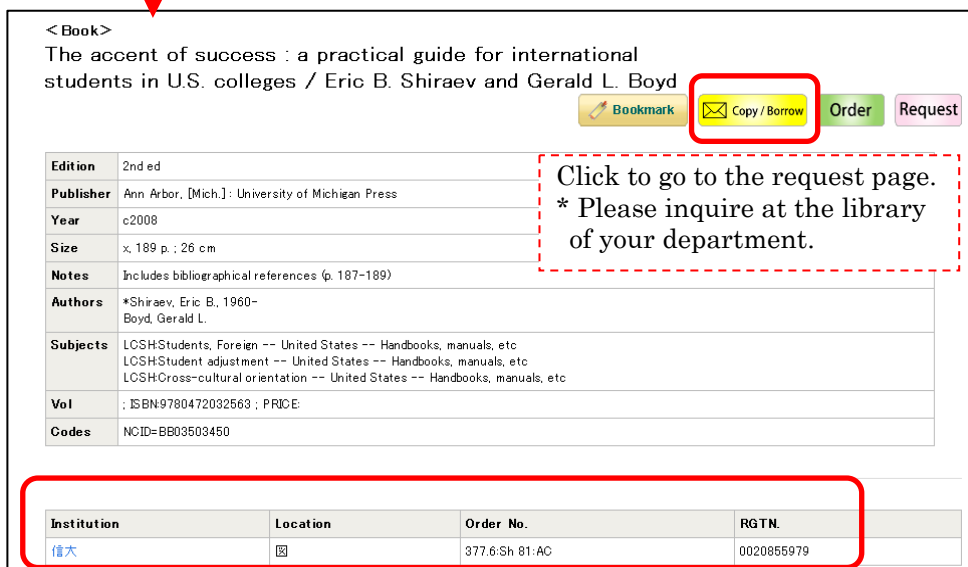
<Book>
The accent of success : a practical guide for international students in U.S. colleges / Eric B. Shiraev and Gerald L. Boyd

Bookmark
Copy / Borrow
Order
Request

Click to go to the request page.
* Please inquire at the library of your department.

| Edition | 2nd ed |
|---|---|
| Publisher | Ann Arbor, [Mich.] : University of Michigan Press |
| Year | c2008 |
| Size | x, 189 p. ; 26 cm |
| Notes | Includes bibliographical references (p. 187-189) |
| Authors | *Shiraev, Eric B., 1960- Boyd, Gerald L. |
| Subjects | LCSH:Students, Foreign -- United States -- Handbooks, manuals, etc LCSH:Student adjustment -- United States -- Handbooks, manuals, etc LCSH:Cross-cultural orientation -- United States -- Handbooks, manuals, etc |
| Vol | ; ISBN:9780472032563 ; PRICE: |
| Codes | NCID=BB03503450 |

| Institution | Location | Order No. | RGTN. |
|---|---|---|---|
| 信大 | 図 | 377.6:Sh 81:AC | 0020855979 |